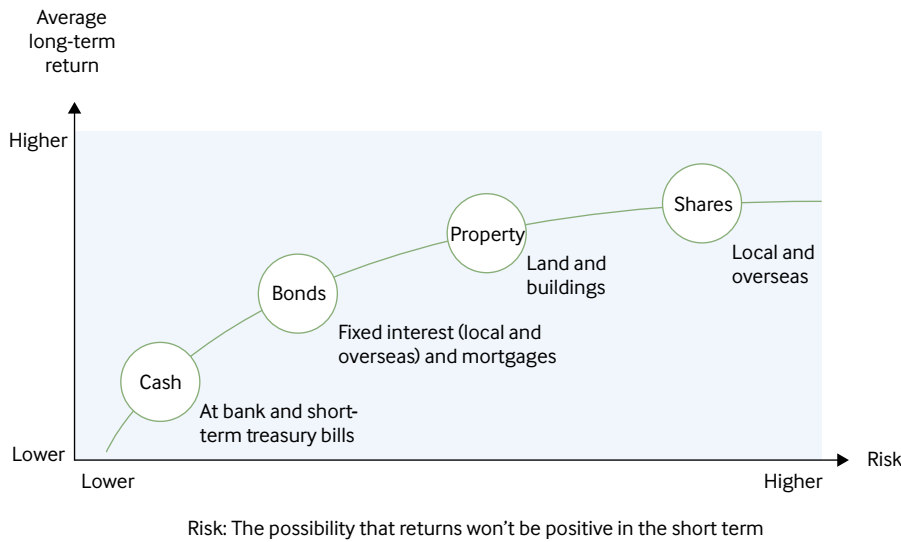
Average long-term return

Higher

Lower

Shares

Local and overseas

Property

Land and buildings

Bonds

Fixed interest (local and overseas) and mortgages

Cash

At bank and short-term treasury bills

Risk

Lower

Higher

Risk: The possibility that returns won't be positive in the short term